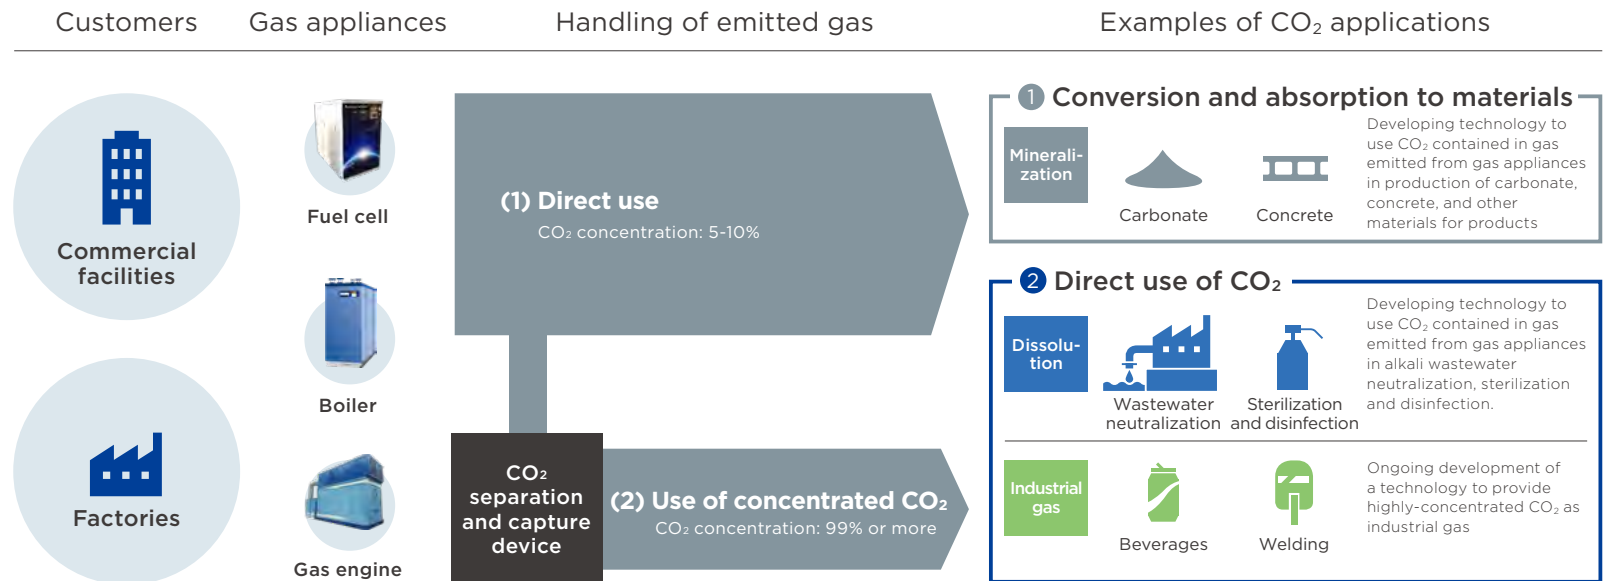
Customers
Gas appliances
Handling of emitted gas
Examples of $CO_2$ applications

Commercial facilities

Factories

Fuel cell

Boiler

Gas engine

(1) Direct use
$CO_2$ concentration: 5-10%

$CO_2$ separation and capture device

(2) Use of concentrated $CO_2$
$CO_2$ concentration: 99% or more

1 Conversion and absorption to materials

Mineralization

Carbonate

Concrete

Developing technology to use $CO_2$ contained in gas emitted from gas appliances in production of carbonate, concrete, and other materials for products

2 Direct use of $CO_2$

Dissolution

Wastewater neutralization

Sterilization and disinfection

Developing technology to use $CO_2$ contained in gas emitted from gas appliances in alkali wastewater neutralization, sterilization and disinfection.

Industrial gas

Beverages

Welding

Ongoing development of a technology to provide highly-concentrated $CO_2$ as industrial gas